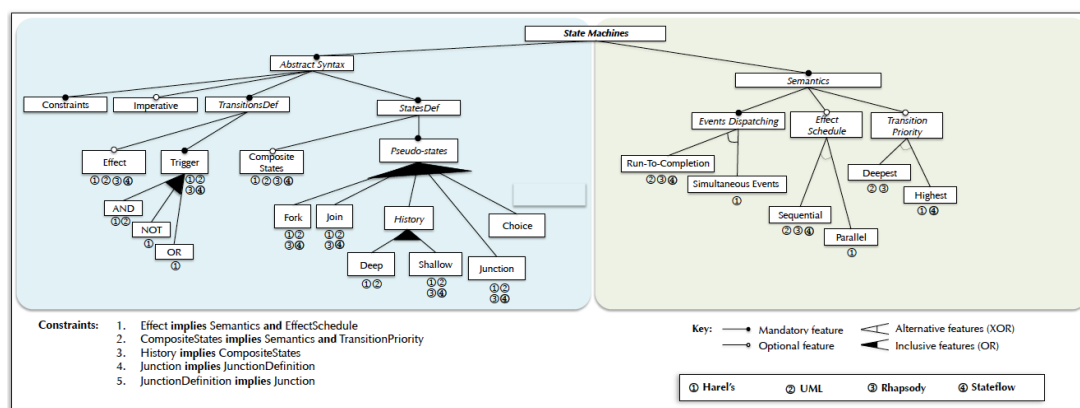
State Machines

Abstract Syntax

Constraints

Imperative

TransitionsDef

StatesDef

Effect
①②③④

Trigger
①②
③④

AND
①②

NOT
①

OR
①

Composite States
①②③④

Pseudo-states

Fork
①②
③④

Join
①②
③④

History

Choice

Deep
①②

Shallow
①②
③④

Junction
①②
③④

Semantics

Events Dispatching

Effect Schedule

Transition Priority

Run-To-Completion
②③④

Simultaneous Events
①

Sequential
②③④

Parallel
①

Deepest
②③

Highest
①④

Constraints:
1. Effect **implies** Semantics **and** EffectSchedule
2. CompositeStates **implies** Semantics **and** TransitionPriority
3. History **implies** CompositeStates
4. Junction **implies** JunctionDefinition
5. JunctionDefinition **implies** Junction

Key: Mandatory feature
Optional feature
Alternative features (XOR)
Inclusive features (OR)

① Harel's ② UML ③ Rhapsody ④ Stateflow